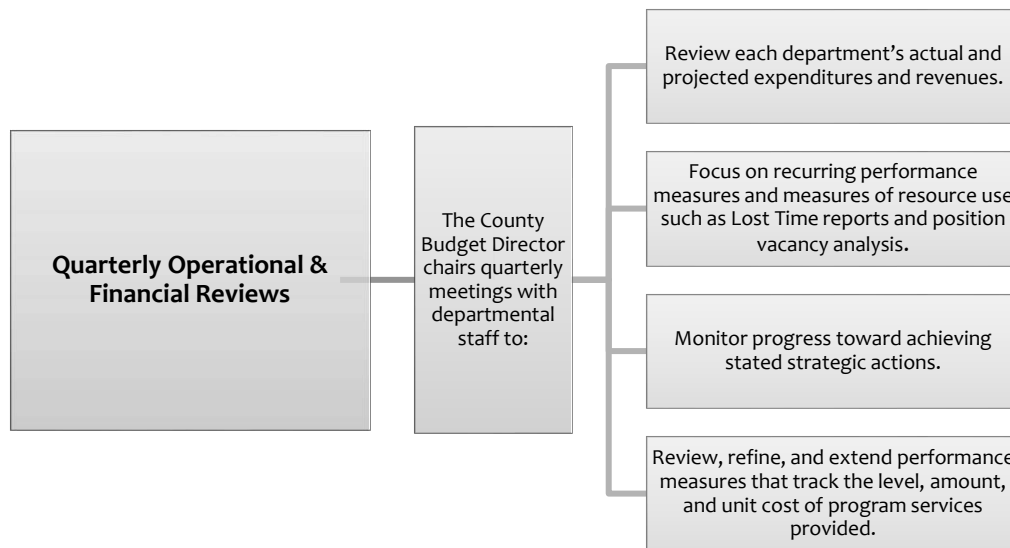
Quarterly Operational & Financial Reviews

The County Budget Director chairs quarterly meetings with departmental staff to:

Review each department's actual and projected expenditures and revenues.

Focus on recurring performance measures and measures of resource use such as Lost Time reports and position vacancy analysis.

Monitor progress toward achieving stated strategic actions.

Review, refine, and extend performance measures that track the level, amount, and unit cost of program services provided.